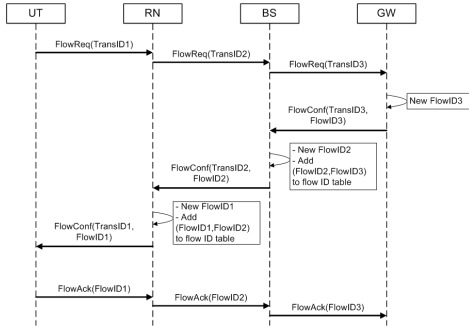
UT

RN

BS

GW

FlowReq(TransID1)

FlowReq(TransID2)

FlowReq(TransID3)

New FlowID3

FlowConf(TransID3, FlowID3)

- New FlowID2
- Add (FlowID2,FlowID3) to flow ID table

FlowConf(TransID2, FlowID2)

- New FlowID1
- Add (FlowID1,FlowID2) to flow ID table

FlowConf(TransID1, FlowID1)

FlowAck(FlowID1)

FlowAck(FlowID2)

FlowAck(FlowID3)